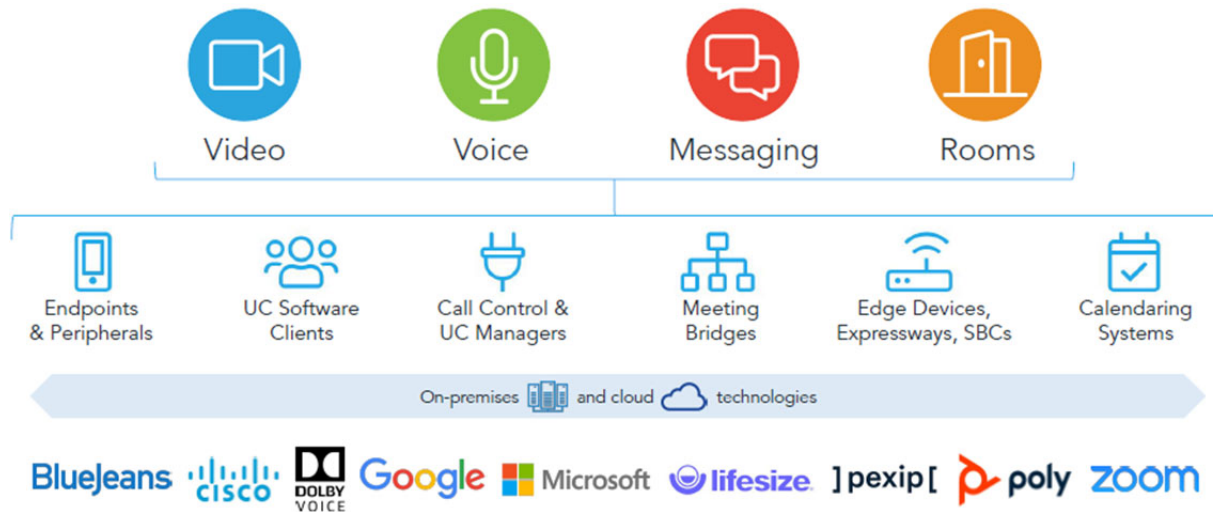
Video Voice Messaging Rooms

Endpoints & Peripherals

UC Software Clients

Call Control & UC Managers

Meeting Bridges

Edge Devices, Expressways, SBCs

Calendaring Systems

On-premises and cloud technologies

BlueJeans cisco DOLBY VOICE Google Microsoft lifesize ]pexip[ poly zoom